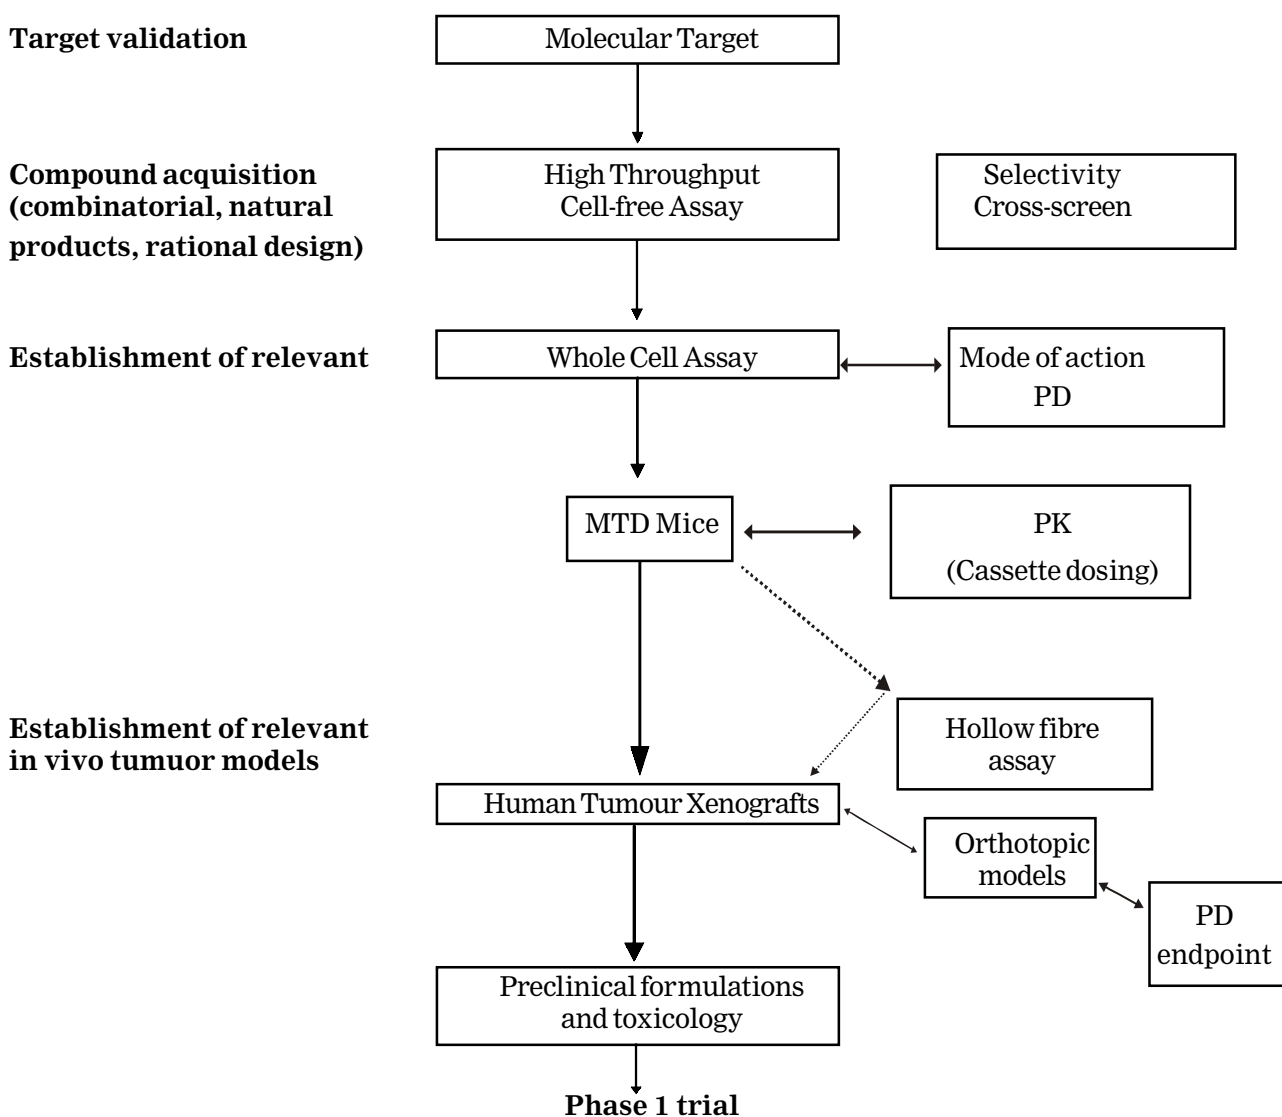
Target validation

Molecular Target

Compound acquisition (combinatorial, natural products, rational design)

High Throughput Cell-free Assay

Selectivity Cross-screen

Establishment of relevant

Whole Cell Assay

Mode of action PD

MTD Mice

PK (Cassette dosing)

Establishment of relevant in vivo tumuor models

Hollow fibre assay

Human Tumour Xenografts

Orthotopic models

PD endpoint

Preclinical formulations and toxicology

Phase 1 trial